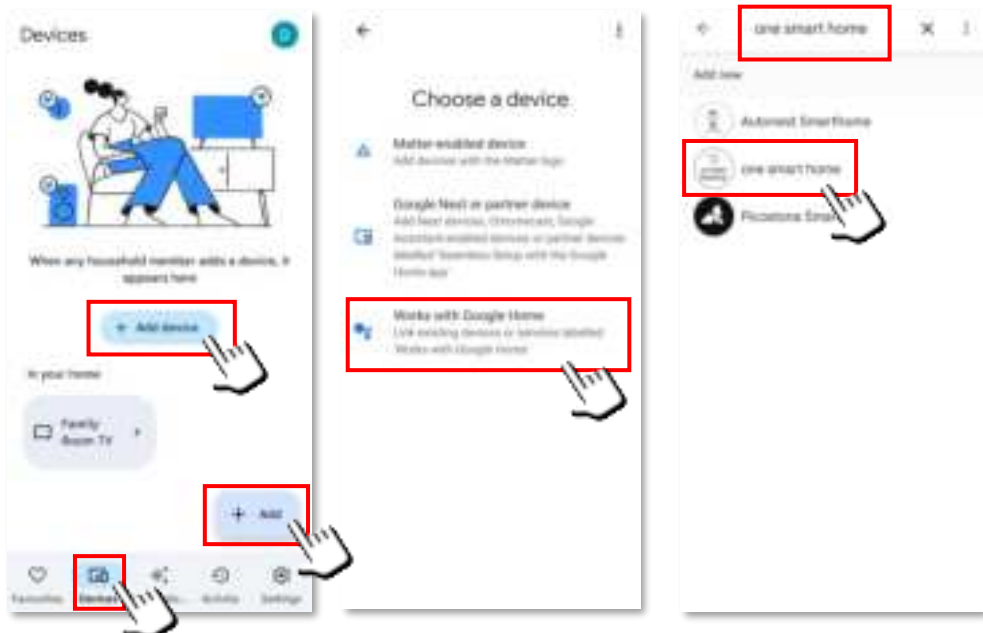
Devices

When any household member adds a device, it appears here

+ Add device

In your home

Family Room TV

+ Add

Favourites Devices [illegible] Activity Settings

Choose a device

Matter-enabled device
Add devices with the Matter logo

Google Nest or partner device
Add Nest devices, Chromecast, Google Assistant-enabled devices or partner devices labelled 'Seamless Setup with the Google Home app'

Works with Google Home
Link existing devices or services labelled 'Works with Google Home'

one smart home

Add new

Automat Smarthome

one smart home

Picostone Smar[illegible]